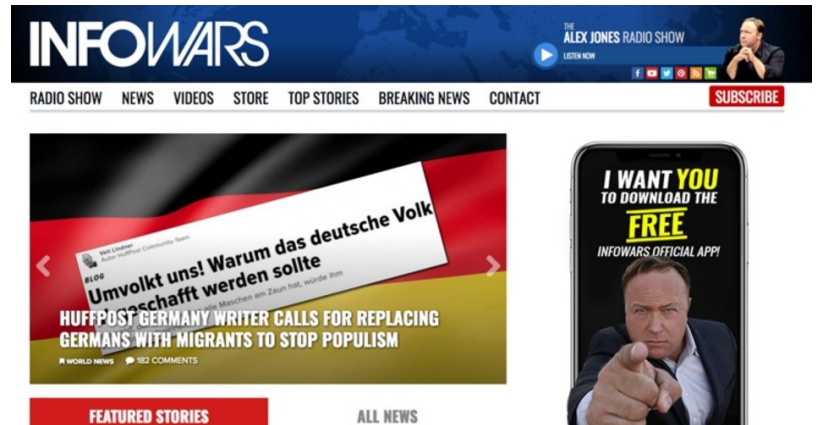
INFOWARS

THE ALEX JONES RADIO SHOW
LISTEN NOW

RADIO SHOW NEWS VIDEOS STORE TOP STORIES BREAKING NEWS CONTACT SUBSCRIBE

Veit Lindner
Autor HuffPost Community Team
BLOG
Umvolkt uns! Warum das deutsche Volk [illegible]schafft werden sollte
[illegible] Maschen am Zaun hat, würde ihm

HUFFPOST GERMANY WRITER CALLS FOR REPLACING GERMANS WITH MIGRANTS TO STOP POPULISM

WORLD NEWS 182 COMMENTS

I WANT YOU TO DOWNLOAD THE FREE INFOWARS OFFICIAL APP!

FEATURED STORIES

ALL NEWS